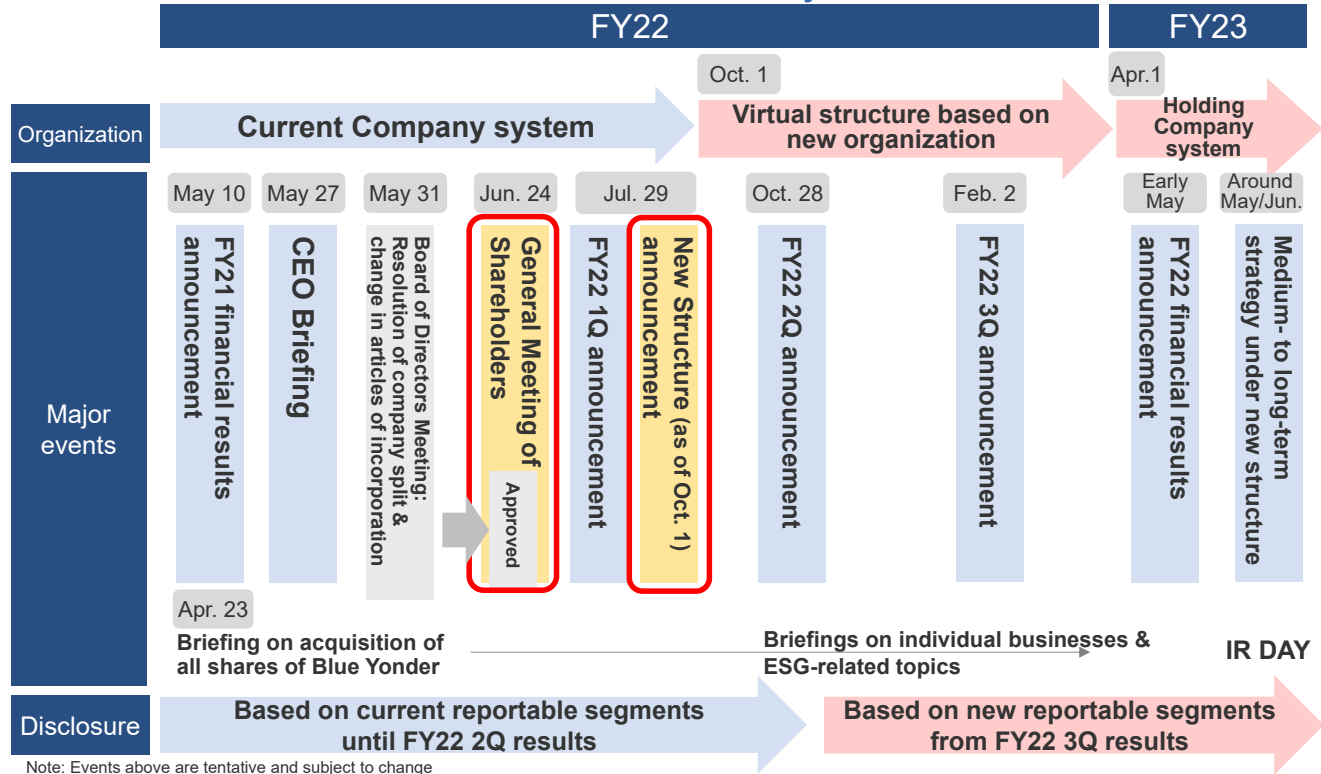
FY22

FY23

Oct. 1

Apr.1

Organization

Current Company system

Virtual structure based on new organization

Holding Company system

May 10

May 27

May 31

Jun. 24

Jul. 29

Oct. 28

Feb. 2

Early May

Around May/Jun.

Major events

FY21 financial results announcement

CEO Briefing

Board of Directors Meeting: Resolution of company split & change in articles of incorporation

General Meeting of Shareholders

Approved

FY22 1Q announcement

New Structure (as of Oct. 1) announcement

FY22 2Q announcement

FY22 3Q announcement

FY22 financial results announcement

Medium- to long-term strategy under new structure

Apr. 23

Briefing on acquisition of all shares of Blue Yonder

Briefings on individual businesses & ESG-related topics

IR DAY

Disclosure

Based on current reportable segments until FY22 2Q results

Based on new reportable segments from FY22 3Q results

Note: Events above are tentative and subject to change